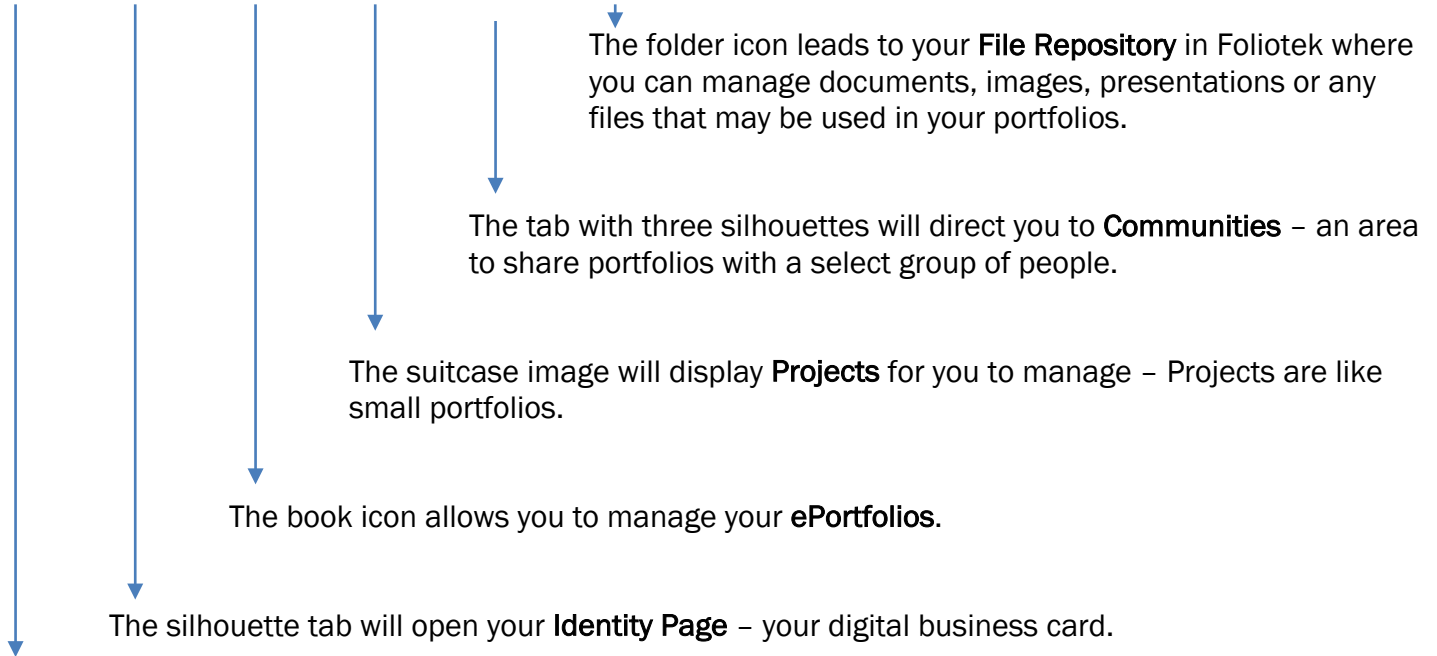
The folder icon leads to your File Repository in Foliotek where you can manage documents, images, presentations or any files that may be used in your portfolios.

The tab with three silhouettes will direct you to Communities – an area to share portfolios with a select group of people.

The suitcase image will display Projects for you to manage – Projects are like small portfolios.

The book icon allows you to manage your ePortfolios.

The silhouette tab will open your Identity Page – your digital business card.